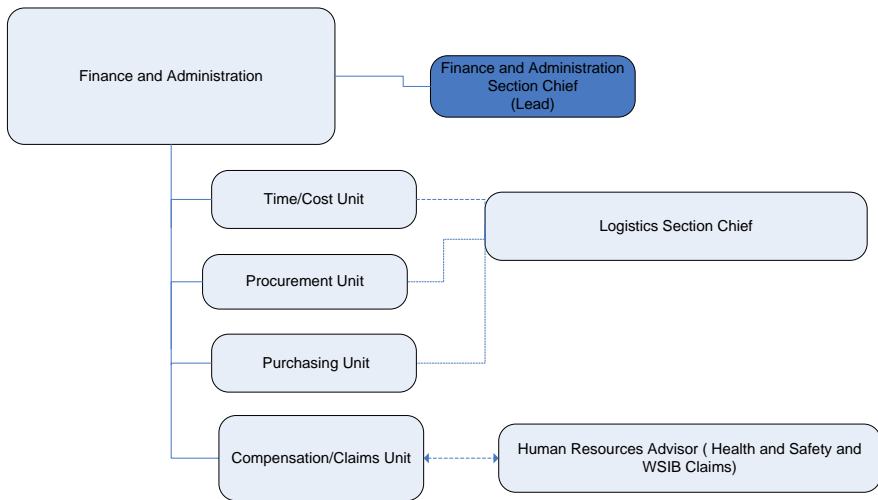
Finance and Administration

Finance and Administration Section Chief (Lead)

Time/Cost Unit

Logistics Section Chief

Procurement Unit

Purchasing Unit

Compensation/Claims Unit

Human Resources Advisor ( Health and Safety and WSIB Claims)